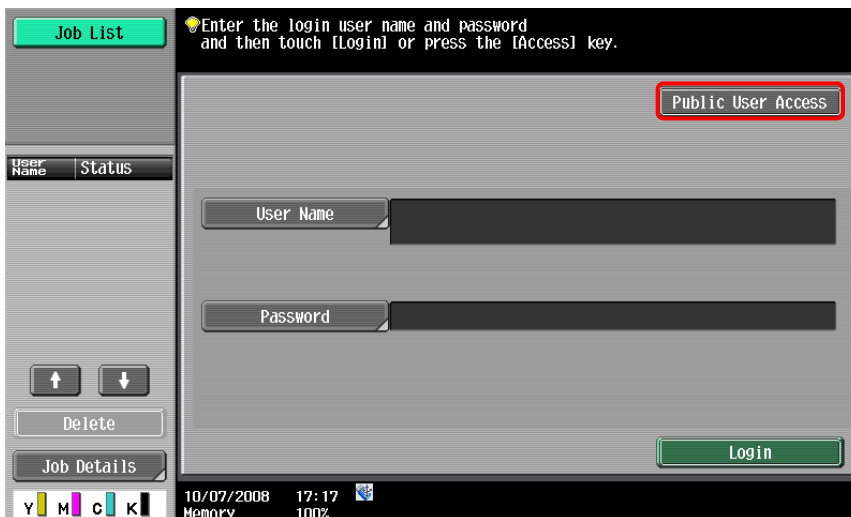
Job List

Enter the login user name and password and then touch [Login] or press the [Access] key.

Public User Access

User Name | Status

User Name

Password

Delete

Job Details

Login

Y M C K

10/07/2008 17:17
Memory 100%